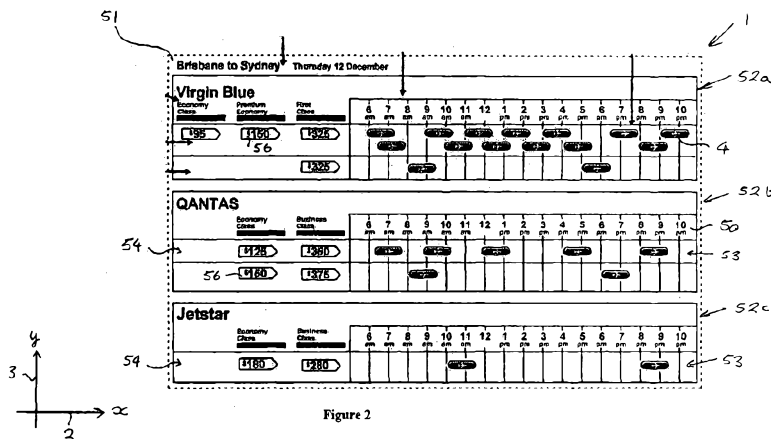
51

1

Brisbane to Sydney Thursday 12 December

52a

Virgin Blue

Economy Class Premium Economy First Class

| 6 am | 7 am | 8 am | 9 am | 10 am | 11 am | 12 | 1 pm | 2 pm | 3 pm | 4 pm | 5 pm | 6 pm | 7 pm | 8 pm | 9 pm | 10 pm |
|---|---|---|---|---|---|---|---|---|---|---|---|---|---|---|---|---|

$95 $160 $325

56

4

$325

52b

QANTAS

Economy Class Business Class

| 6 am | 7 am | 8 am | 9 am | 10 am | 11 am | 12 | 1 pm | 2 pm | 3 pm | 4 pm | 5 pm | 6 pm | 7 pm | 8 pm | 9 pm | 10 pm |
|---|---|---|---|---|---|---|---|---|---|---|---|---|---|---|---|---|

50

54

$125 $360

53

56

$160 $375

52c

Jetstar

Economy Class Business Class

| 6 am | 7 am | 8 am | 9 am | 10 am | 11 am | 12 | 1 pm | 2 pm | 3 pm | 4 pm | 5 pm | 6 pm | 7 pm | 8 pm | 9 pm | 10 pm |
|---|---|---|---|---|---|---|---|---|---|---|---|---|---|---|---|---|

54

$180 $280

53

y

3

x

2

Figure 2